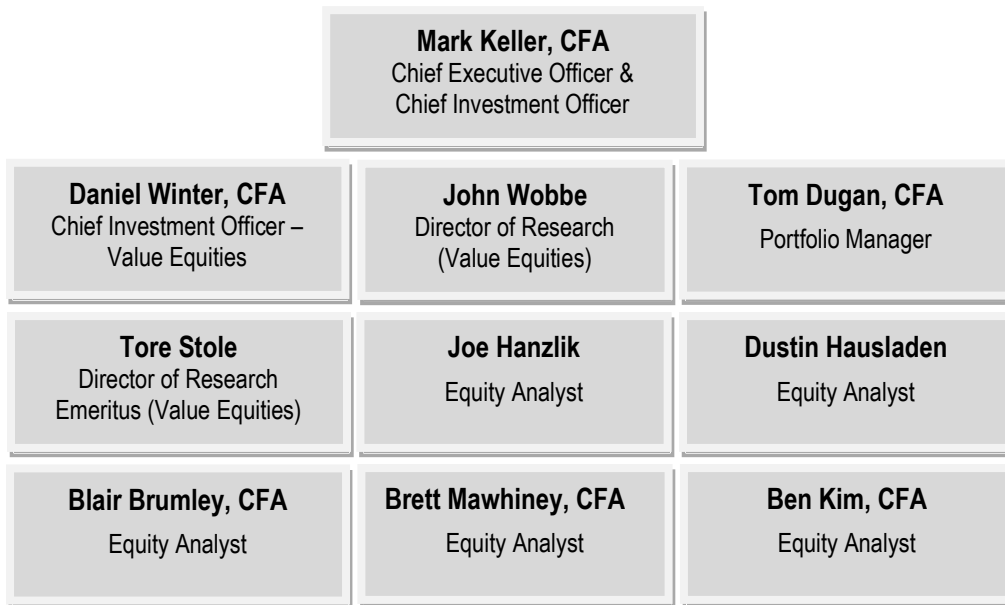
Mark Keller, CFA
Chief Executive Officer & Chief Investment Officer

Daniel Winter, CFA
Chief Investment Officer – Value Equities

John Wobbe
Director of Research (Value Equities)

Tom Dugan, CFA
Portfolio Manager

Tore Stole
Director of Research Emeritus (Value Equities)

Joe Hanzlik
Equity Analyst

Dustin Hausladen
Equity Analyst

Blair Brumley, CFA
Equity Analyst

Brett Mawhiney, CFA
Equity Analyst

Ben Kim, CFA
Equity Analyst